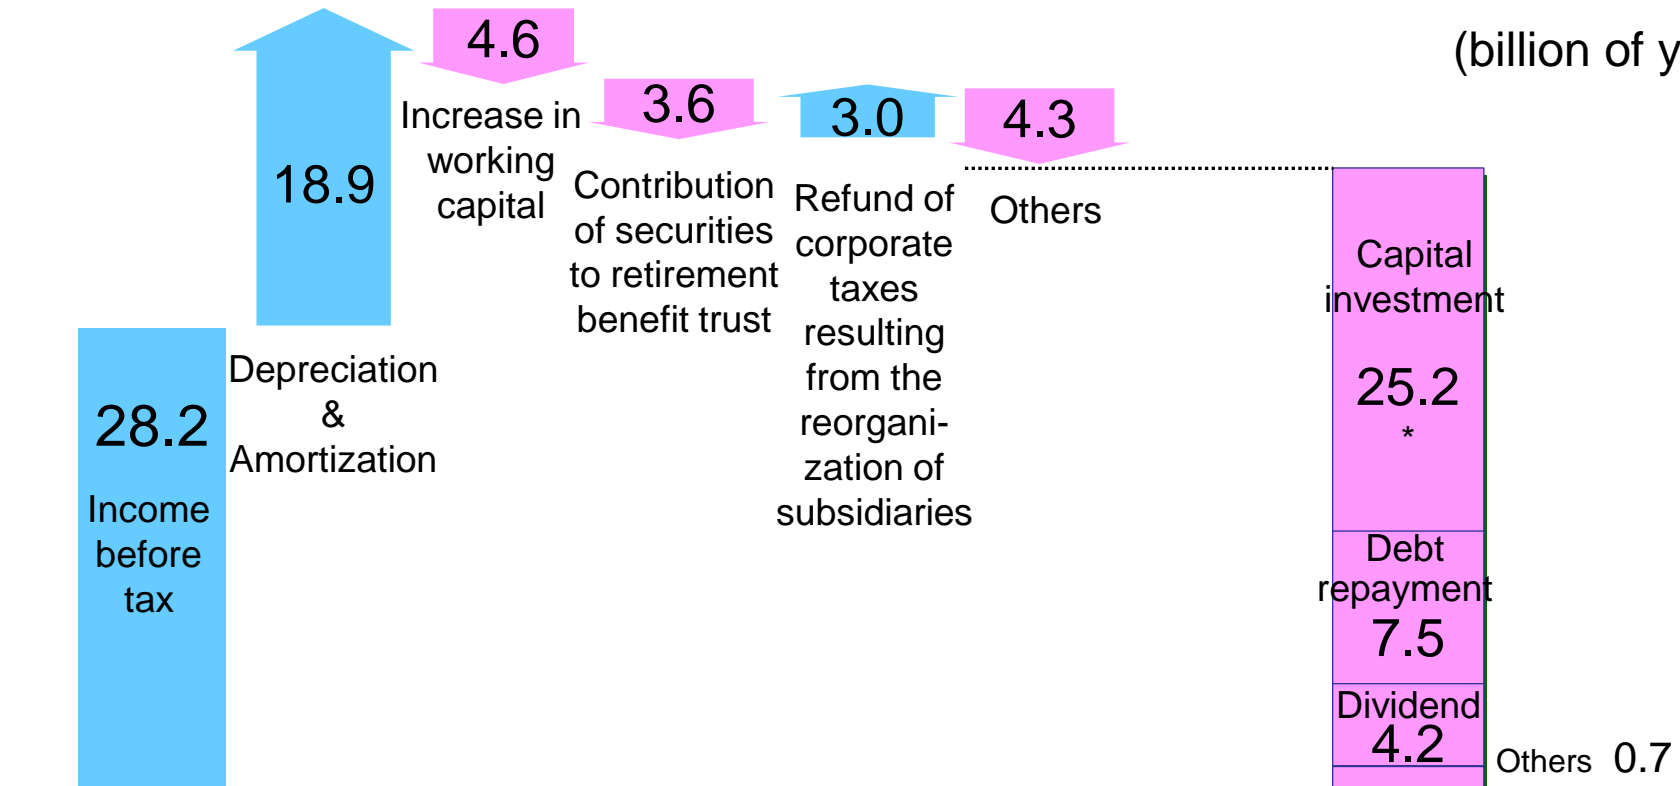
(billion of y

28.2

Income before tax

18.9

Depreciation & Amortization

4.6

Increase in working capital

3.6

Contribution of securities to retirement benefit trust

3.0

Refund of corporate taxes resulting from the reorganization of subsidiaries

4.3

Others

Capital investment

25.2

*

Debt repayment

7.5

Dividend

4.2

Others 0.7